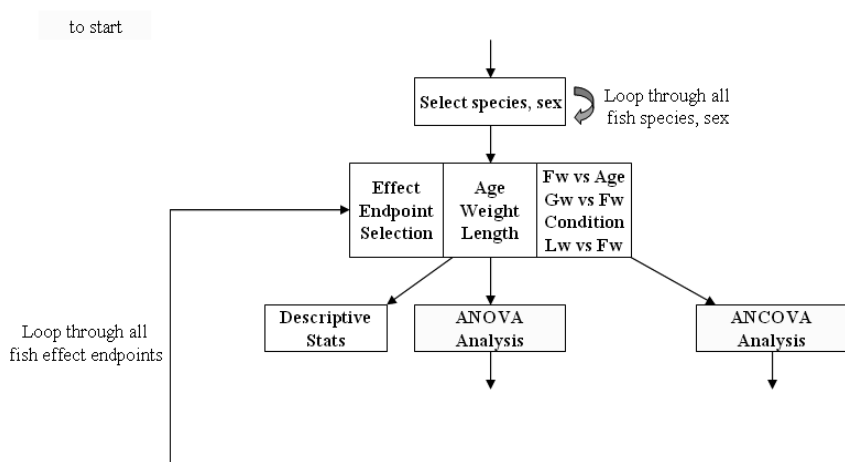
to start

Select species, sex

Loop through all fish species, sex

Effect Endpoint Selection

Age Weight Length

Fw vs Age Gw vs Fw Condition Lw vs Fw

Loop through all fish effect endpoints

Descriptive Stats

ANOVA Analysis

ANCOVA Analysis